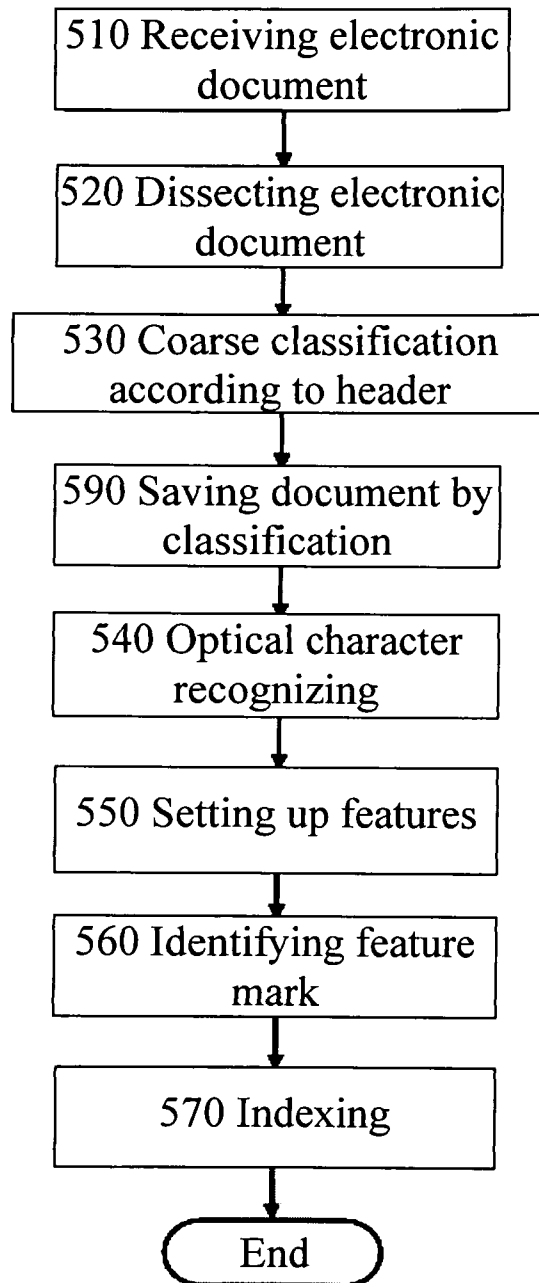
510 Receiving electronic document

520 Dissecting electronic document

530 Coarse classification according to header

590 Saving document by classification

540 Optical character recognizing

550 Setting up features

560 Identifying feature mark

570 Indexing

End